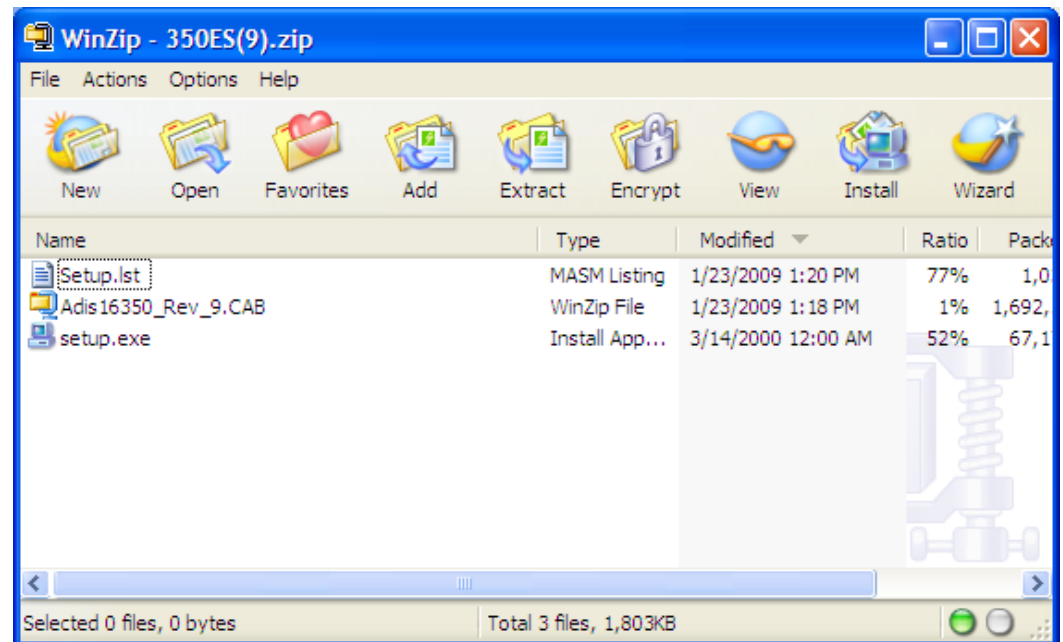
WinZip - 350ES(9).zip

File Actions Options Help

New Open Favorites Add Extract Encrypt View Install Wizard

| Name | Type | Modified | Ratio | Pack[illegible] |
|---|---|---|---|---|
| Setup.lst | MASM Listing | 1/23/2009 1:20 PM | 77% | 1,0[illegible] |
| Adis16350_Rev_9.CAB | WinZip File | 1/23/2009 1:18 PM | 1% | 1,692,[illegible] |
| setup.exe | Install App... | 3/14/2000 12:00 AM | 52% | 67,1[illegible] |

Selected 0 files, 0 bytes
Total 3 files, 1,803KB